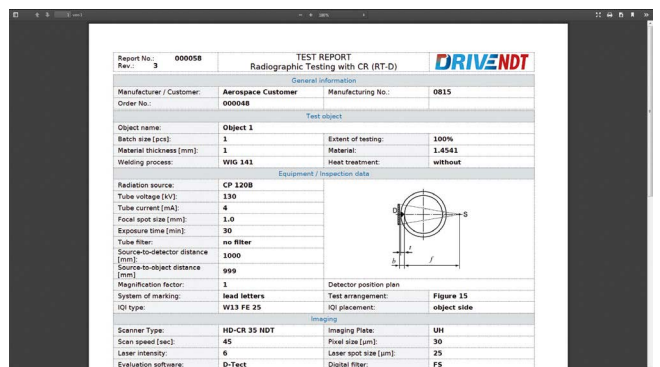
1 von 1 — + 100%

Report No.: 000058
Rev.: 3

TEST REPORT
Radiographic Testing with CR (RT-D)

DRIVENDT

| General information | | | |
|---|---|---|---|
| Manufacturer / Customer: | Aerospace Customer | Manufacturing No.: | 0815 |
| Order No.: | 000048 | | |
| Test object | | | |
| Object name: | Object 1 | | |
| Batch size [pcs]: | 1 | Extent of testing: | 100% |
| Material thickness [mm]: | 1 | Material: | 1.4541 |
| Welding process: | WIG 141 | Heat treatment: | without |
| Equipment / Inspection data | | | |
| Radiation source: | CP 120B | | |
| Tube voltage [kV]: | 130 | | |
| Tube current [mA]: | 4 | | |
| Focal spot size [mm]: | 1.0 | | |
| Exposure time [min]: | 30 | | |
| Tube filter: | no filter | | |
| Source-to-detector distance [mm]: | 1000 | | |
| Source-to-object distance [mm]: | 999 | | |
| Magnification factor: | 1 | Detector position plan | |
| System of marking: | lead letters | Test arrangement: | Figure 15 |
| IQI type: | W13 FE 25 | IQI placement: | object side |
| Imaging | | | |
| Scanner Type: | HD-CR 35 NDT | Imaging Plate: | UH |
| Scan speed [sec]: | 45 | Pixel size [µm]: | 30 |
| Laser intensity: | 6 | Laser spot size [µm]: | 25 |
| Evaluation software: | D-Tect | Digital filter: | FS |

D S t b f